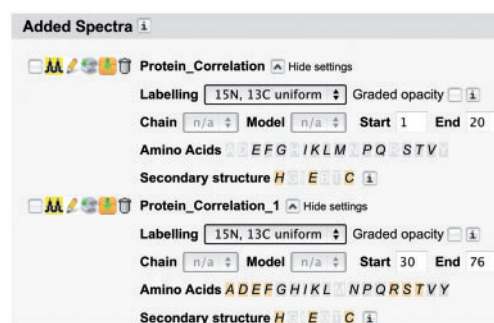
Added Spectra i

Protein_Correlation Hide settings

Labelling 15N, 13C uniform Graded opacity i

Chain n/a Model n/a Start 1 End 20

Amino Acids E F G I K L M P Q S T V

Secondary structure H E C i

Protein_Correlation_1 Hide settings

Labelling 15N, 13C uniform Graded opacity i

Chain n/a Model n/a Start 30 End 76

Amino Acids A D E F G H I K L N P Q R S T V Y

Secondary structure H E C i